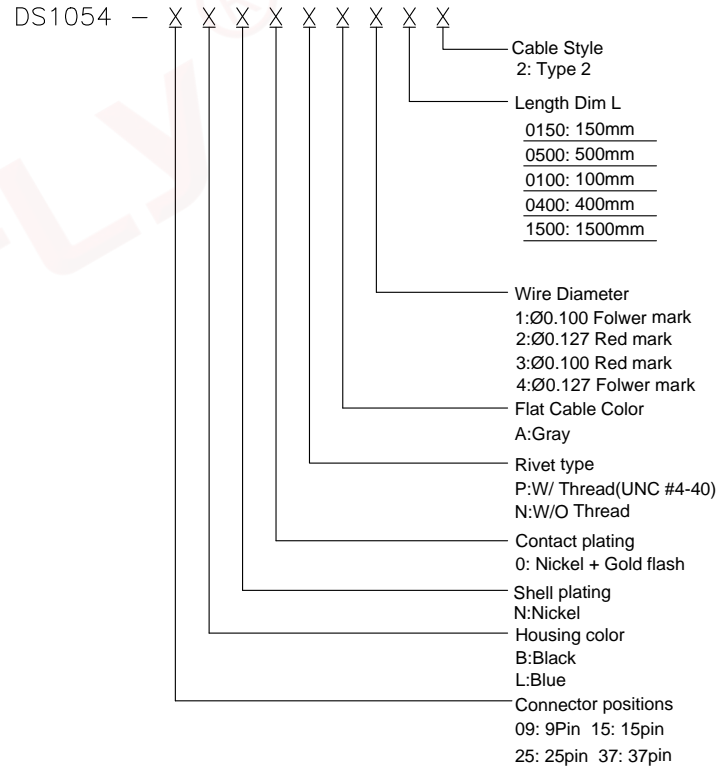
DS1054 – X X X X X X X X X

Cable Style
2: Type 2

Length Dim L
0150: 150mm
0500: 500mm
0100: 100mm
0400: 400mm
1500: 1500mm

Wire Diameter
1:Ø0.100 Folwer mark
2:Ø0.127 Red mark
3:Ø0.100 Red mark
4:Ø0.127 Folwer mark

Flat Cable Color
A:Gray

Rivet type
P:W/ Thread(UNC #4-40)
N:W/O Thread

Contact plating
0: Nickel + Gold flash

Shell plating
N:Nickel

Housing color
B:Black
L:Blue

Connector positions
09: 9Pin 15: 15pin
25: 25pin 37: 37pin